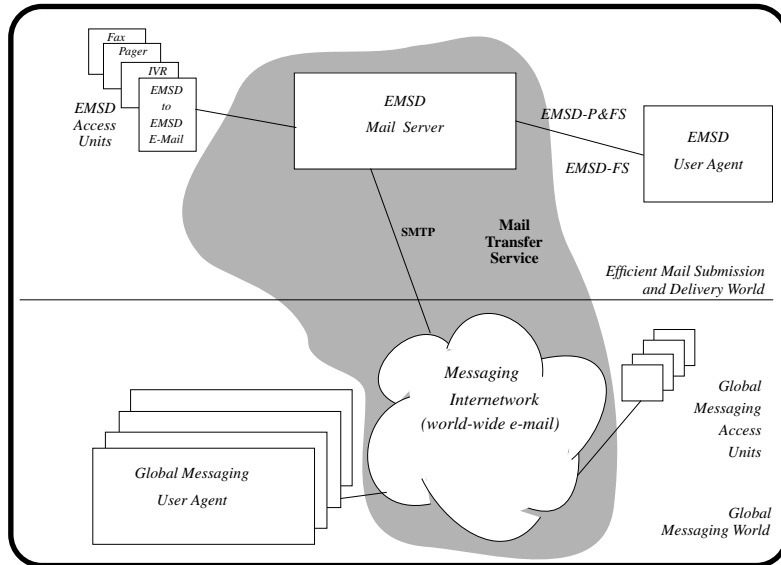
Fax
Pager
IVR
EMSD to EMSD E-Mail

EMSD Access Units

EMSD Mail Server

EMSD-P&FS

EMSD-FS

EMSD User Agent

SMTP

Mail Transfer Service

Efficient Mail Submission and Delivery World

Messaging Internetwork (world-wide e-mail)

Global Messaging Access Units

Global Messaging User Agent

Global Messaging World